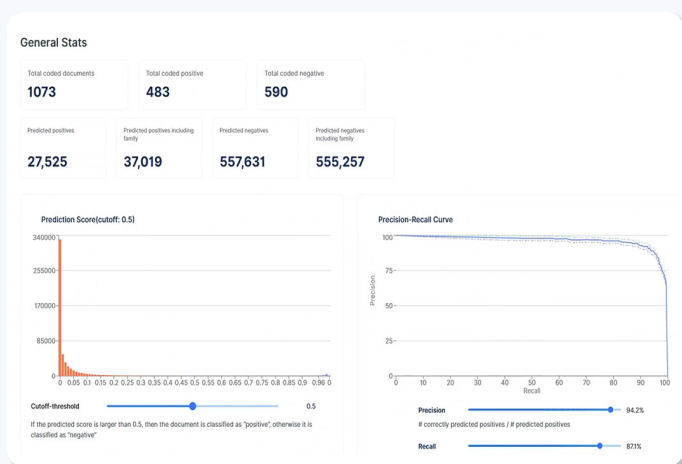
General Stats

Total coded documents
1073

Total coded positive
483

Total coded negative
590

Predicted positives
27,525

Predicted positives including family
37,019

Predicted negatives
557,631

Predicted negatives including family
555,257

Prediction Score(cutoff: 0.5)

340000
255000
170000
85000
0

0 0.05 0.1 0.15 0.2 0.25 0.3 0.35 0.4 0.45 0.5 0.55 0.6 0.65 0.7 0.75 0.8 0.85 0.9 0.95 1.0

Cutoff-threshold
0.5

If the predicted score is larger than 0.5, then the document is classified as "positive", otherwise it is classified as "negative"

Precision-Recall Curve

100
75
50
25
0
Precision

0 10 20 30 40 50 60 70 80 90 100
Recall

Precision
94.2%
# correctly predicted positives / # predicted positives

Recall
87.1%